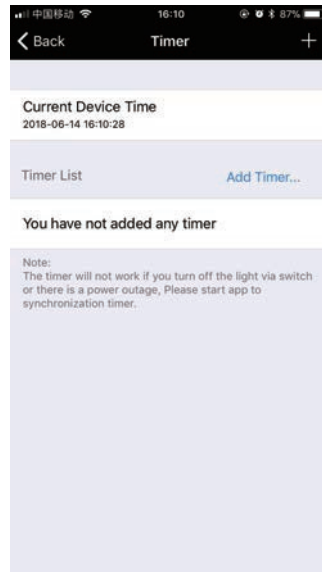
中国移动 16:10 87%

Back Timer +

Current Device Time
2018-06-14 16:10:28

Timer List Add Timer...

You have not added any timer

Note:
The timer will not work if you turn off the light via switch or there is a power outage, Please start app to synchronization timer.